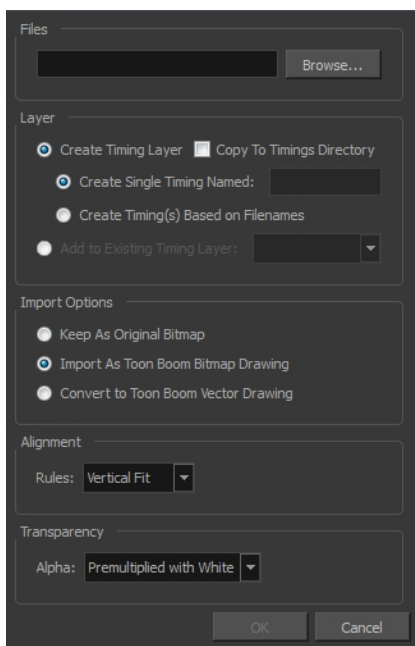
Files

Browse...

Layer

Create Timing Layer
Copy To Timings Directory

Create Single Timing Named:

Create Timing(s) Based on Filenames

Add to Existing Timing Layer:

Import Options

Keep As Original Bitmap

Import As Toon Boom Bitmap Drawing

Convert to Toon Boom Vector Drawing

Alignment

Rules: Vertical Fit

Transparency

Alpha: Premultiplied with White

OK
Cancel